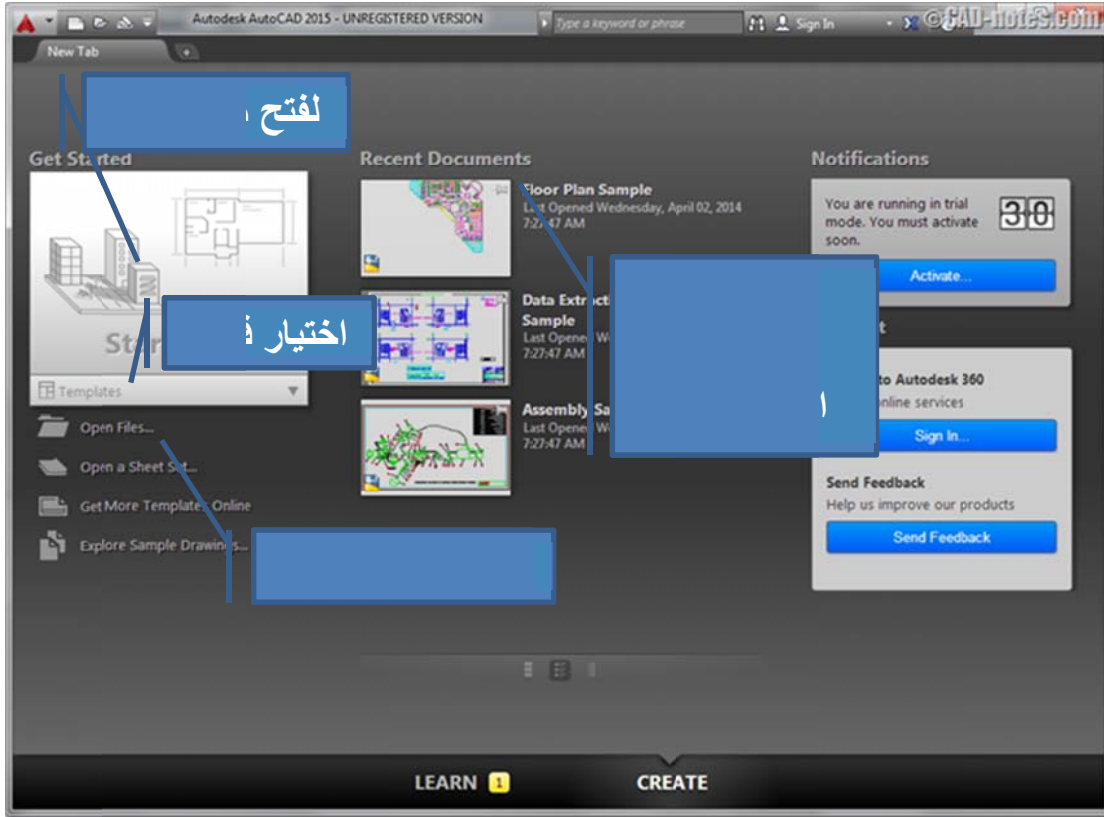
Autodesk AutoCAD 2015 - UNREGISTERED VERSION
Type a keyword or phrase
Sign In
©CAD-notes.com
New Tab

لفتح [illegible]

Get Started

Start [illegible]

اختيار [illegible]

Templates

Open Files...

Open a Sheet Set...

Get More Templates Online

Explore Sample Drawings...

Recent Documents

Floor Plan Sample
Last Opened Wednesday, April 02, 2014
7:27:47 AM

Data Extract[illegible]
Sample
Last Opene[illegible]
7:27:47 AM

Assembly Sa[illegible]
Last Opene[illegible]
7:27:47 AM

ا

Notifications

You are running in trial mode. You must activate soon.
30
Activate...

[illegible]t

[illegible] to Autodesk 360
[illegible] online services
Sign In...

Send Feedback
Help us improve our products
Send Feedback

LEARN 1
CREATE